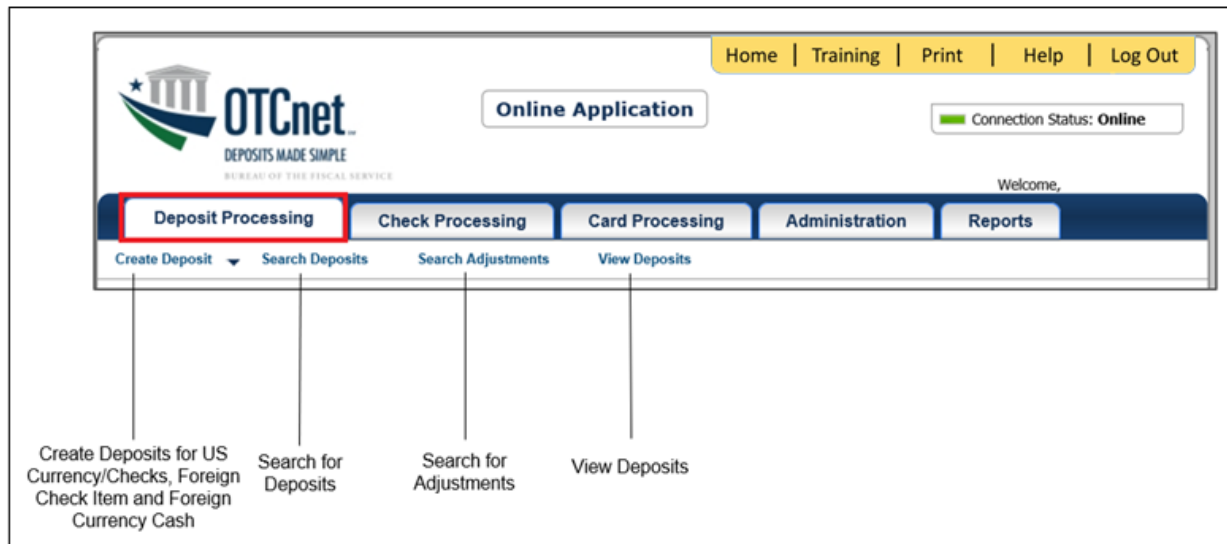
Home | Training | Print | Help | Log Out

OTCnet
DEPOSITS MADE SIMPLE
BUREAU OF THE FISCAL SERVICE

Online Application

Connection Status: Online

Welcome,

Deposit Processing
Check Processing
Card Processing
Administration
Reports

Create Deposit
Search Deposits
Search Adjustments
View Deposits

Create Deposits for US Currency/Checks, Foreign Check Item and Foreign Currency Cash

Search for Deposits

Search for Adjustments

View Deposits